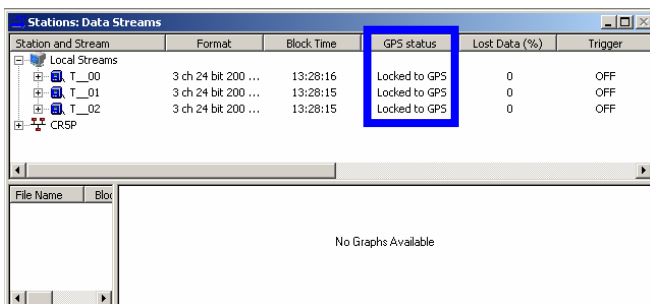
Stations: Data Streams

| Station and Stream | Format | Block Time | GPS status | Lost Data (%) | Trigger |
|---|---|---|---|---|---|
| Local Streams | | | | | |
| T__00 | 3 ch 24 bit 200 ... | 13:28:16 | Locked to GPS | 0 | OFF |
| T__01 | 3 ch 24 bit 200 ... | 13:28:15 | Locked to GPS | 0 | OFF |
| T__02 | 3 ch 24 bit 200 ... | 13:28:15 | Locked to GPS | 0 | OFF |
| CR5P | | | | | |

File Name | Blo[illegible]

No Graphs Available